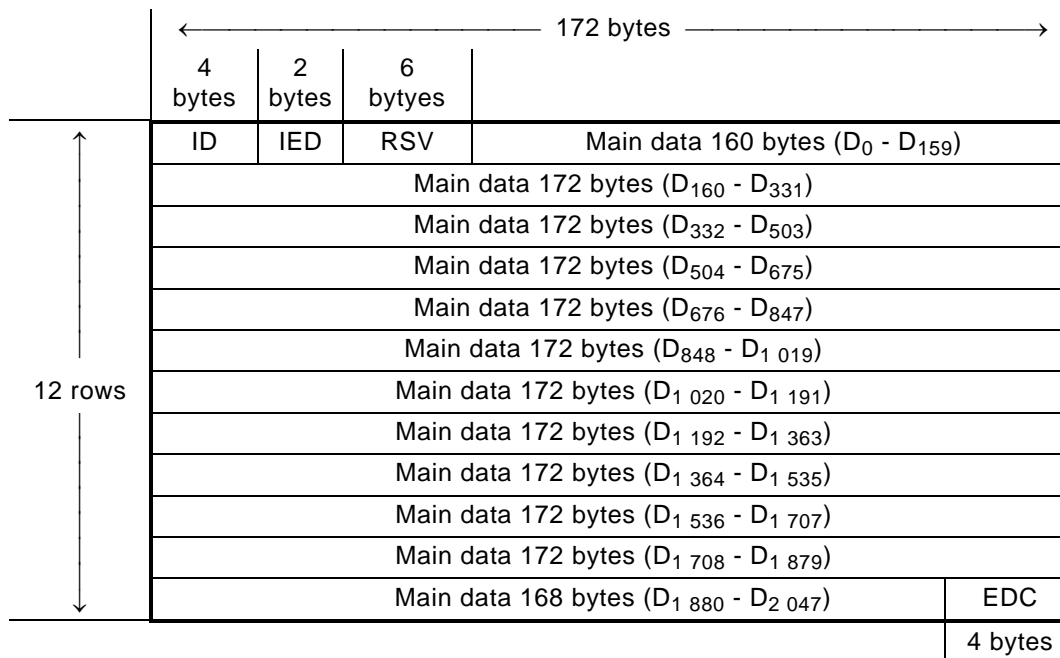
172 bytes

| 4 bytes | 2 bytes | 6 bytyes | |
|---|---|---|---|
| ID | IED | RSV | Main data 160 bytes ($D_0$ - $D_{159}$) |

12 rows

Main data 172 bytes ($D_{160}$ - $D_{331}$)

Main data 172 bytes ($D_{332}$ - $D_{503}$)

Main data 172 bytes ($D_{504}$ - $D_{675}$)

Main data 172 bytes ($D_{676}$ - $D_{847}$)

Main data 172 bytes ($D_{848}$ - $D_{1\ 019}$)

Main data 172 bytes ($D_{1\ 020}$ - $D_{1\ 191}$)

Main data 172 bytes ($D_{1\ 192}$ - $D_{1\ 363}$)

Main data 172 bytes ($D_{1\ 364}$ - $D_{1\ 535}$)

Main data 172 bytes ($D_{1\ 536}$ - $D_{1\ 707}$)

Main data 172 bytes ($D_{1\ 708}$ - $D_{1\ 879}$)

| Main data 168 bytes ($D_{1\ 880}$ - $D_{2\ 047}$) | EDC |
|---|---|
| | 4 bytes |